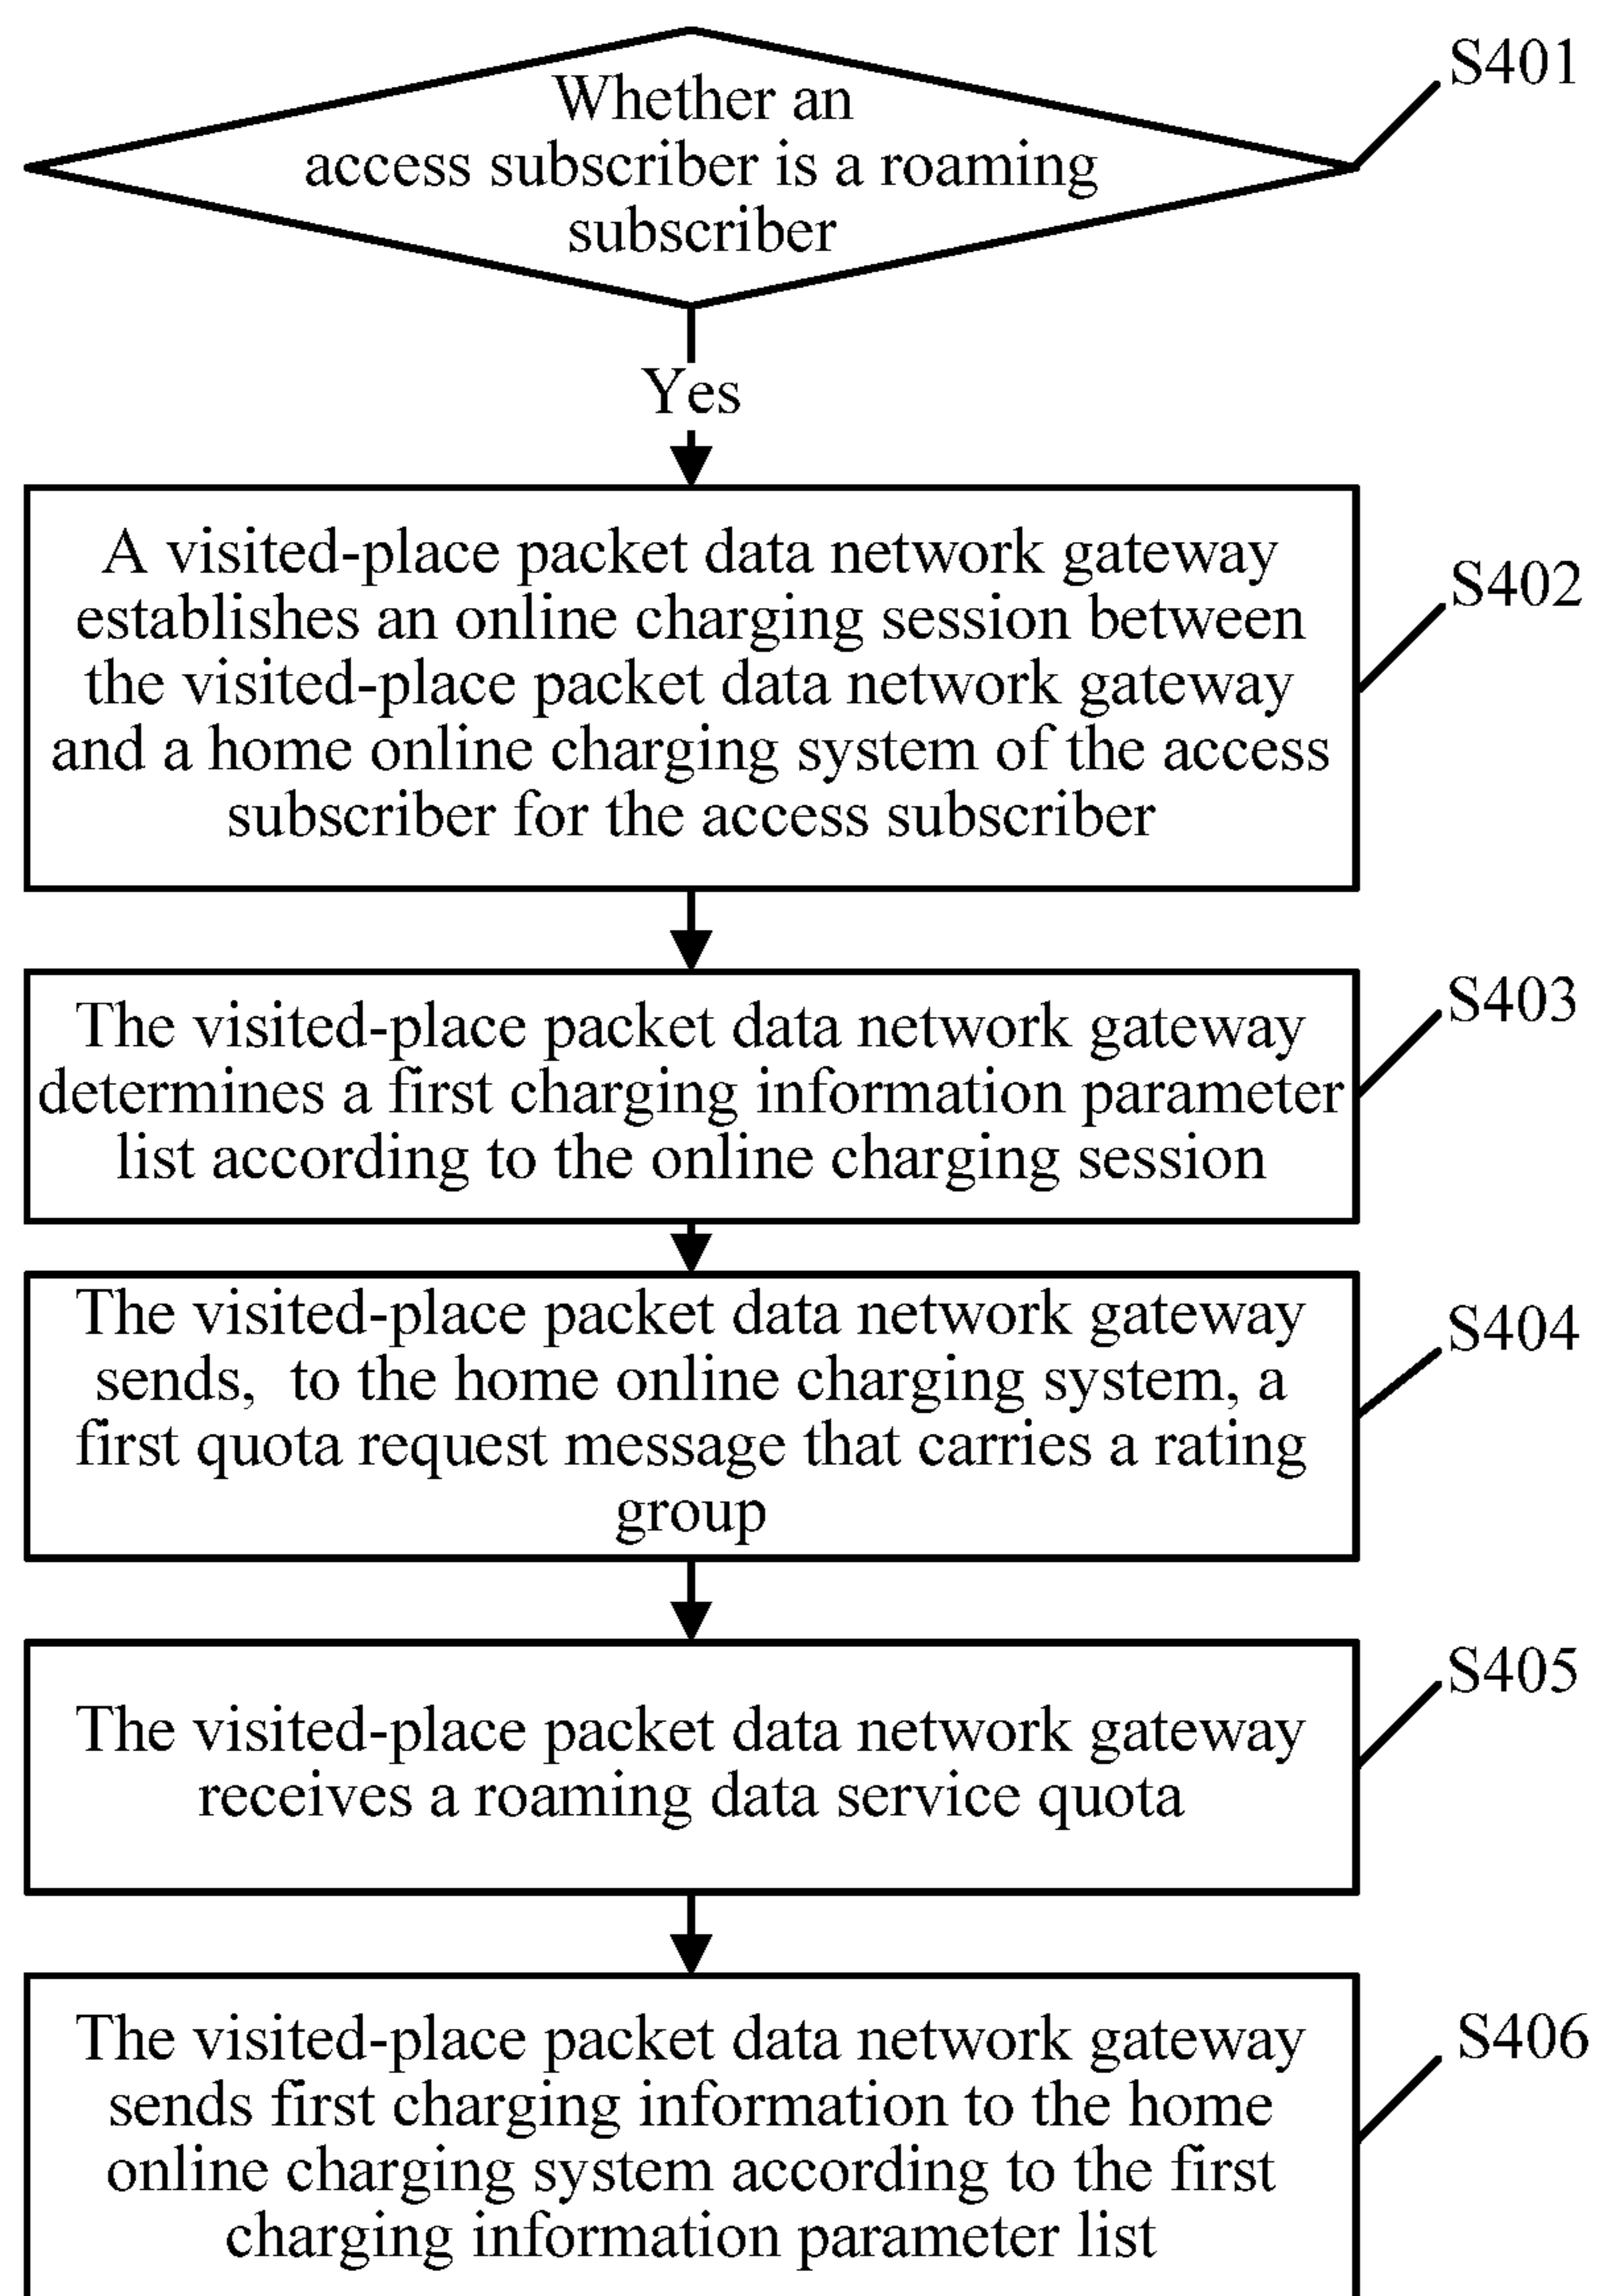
Whether an access subscriber is a roaming subscriber

S401

Yes

A visited-place packet data network gateway establishes an online charging session between the visited-place packet data network gateway and a home online charging system of the access subscriber for the access subscriber

S402

The visited-place packet data network gateway determines a first charging information parameter list according to the online charging session

S403

The visited-place packet data network gateway sends, to the home online charging system, a first quota request message that carries a rating group

S404

The visited-place packet data network gateway receives a roaming data service quota

S405

The visited-place packet data network gateway sends first charging information to the home online charging system according to the first charging information parameter list

S406